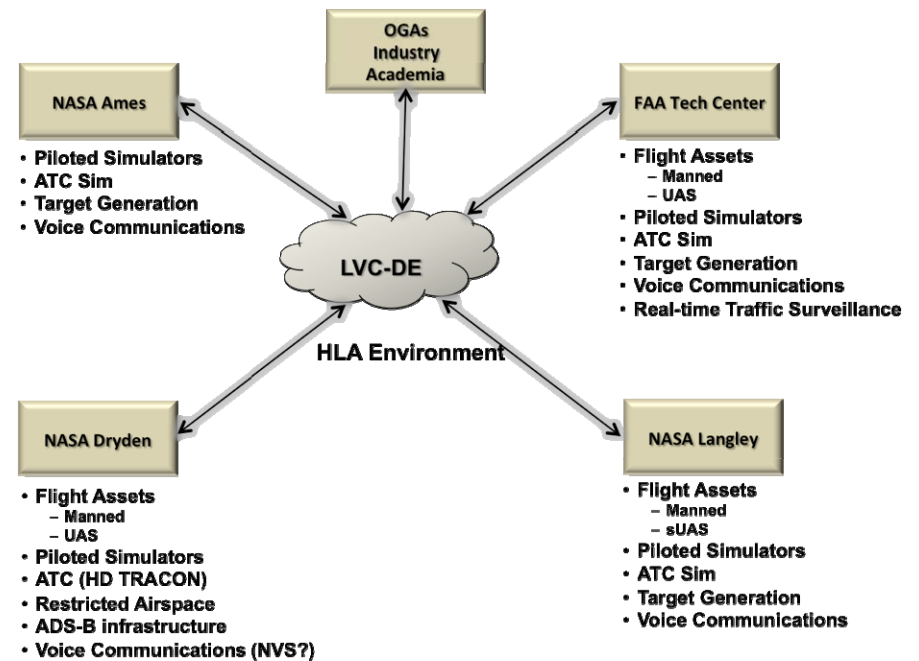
OGAs
Industry
Academia

NASA Ames

• Piloted Simulators
• ATC Sim
• Target Generation
• Voice Communications

FAA Tech Center

• Flight Assets
– Manned
– UAS
• Piloted Simulators
• ATC Sim
• Target Generation
• Voice Communications
• Real-time Traffic Surveillance

LVC-DE

HLA Environment

NASA Dryden

• Flight Assets
– Manned
– UAS
• Piloted Simulators
• ATC (HD TRACON)
• Restricted Airspace
• ADS-B infrastructure
• Voice Communications (NVS?)

NASA Langley

• Flight Assets
– Manned
– sUAS
• Piloted Simulators
• ATC Sim
• Target Generation
• Voice Communications